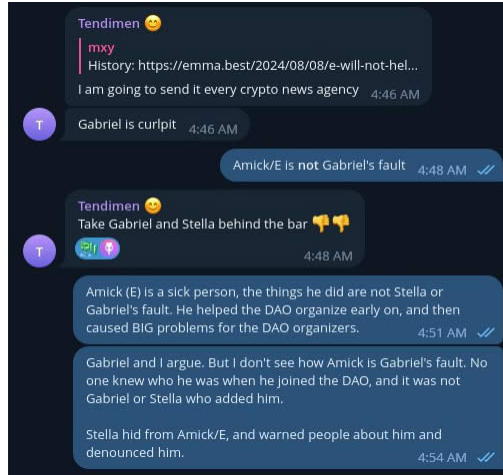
Tendimen 😊
mxy
History: https://emma.best/2024/08/08/e-will-not-hel...
I am going to send it every crypto news agency 4:46 AM

T
Gabriel is curlpit 4:46 AM

Amick/E is **not** Gabriel's fault 4:48 AM

Tendimen 😊
Take Gabriel and Stella behind the bar 👎👎
4:48 AM

T

Amick (E) is a sick person, the things he did are not Stella or Gabriel's fault. He helped the DAO organize early on, and then caused BIG problems for the DAO organizers. 4:51 AM

Gabriel and I argue. But I don't see how Amick is Gabriel's fault. No one knew who he was when he joined the DAO, and it was not Gabriel or Stella who added him.

Stella hid from Amick/E, and warned people about him and denounced him. 4:54 AM